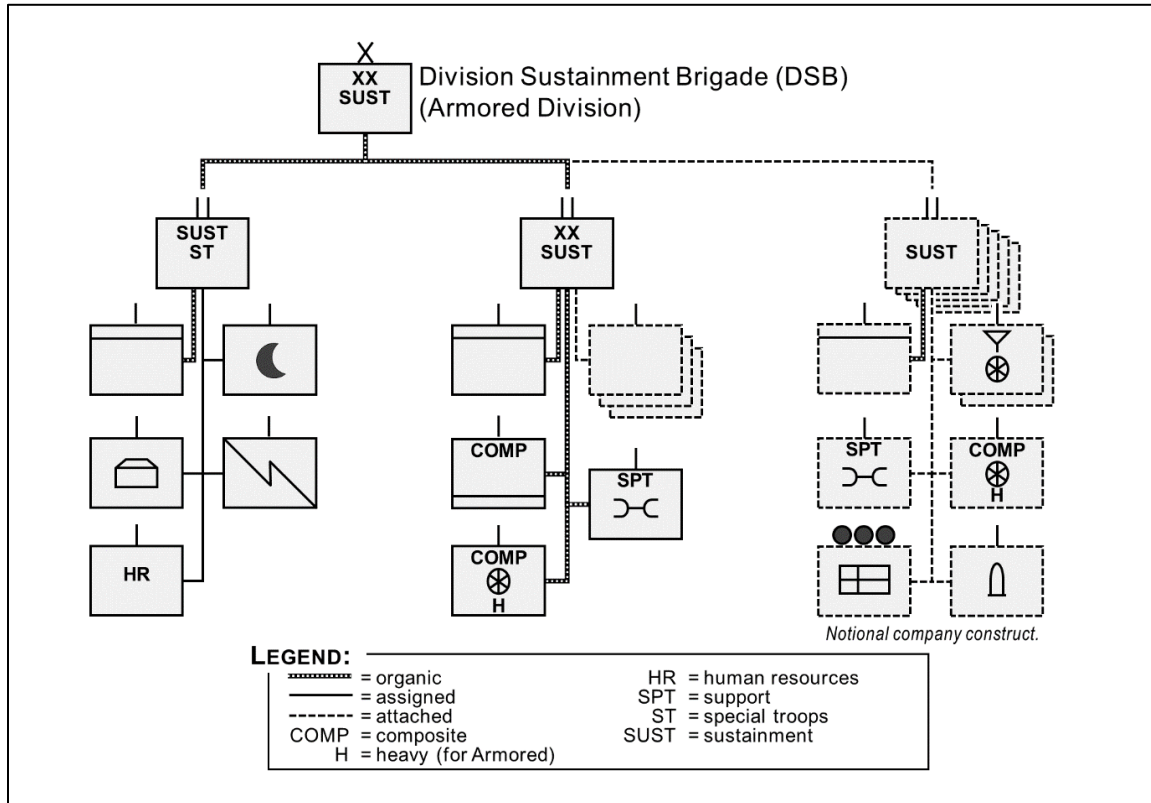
X
XX
SUST
Division Sustainment Brigade (DSB) (Armored Division)

SUST
ST

XX
SUST

SUST

HR

COMP

SPT

COMP
H

SPT

COMP
H

Notional company construct.

LEGEND:
= organic
= assigned
= attached
COMP = composite
H = heavy (for Armored)
HR = human resources
SPT = support
ST = special troops
SUST = sustainment